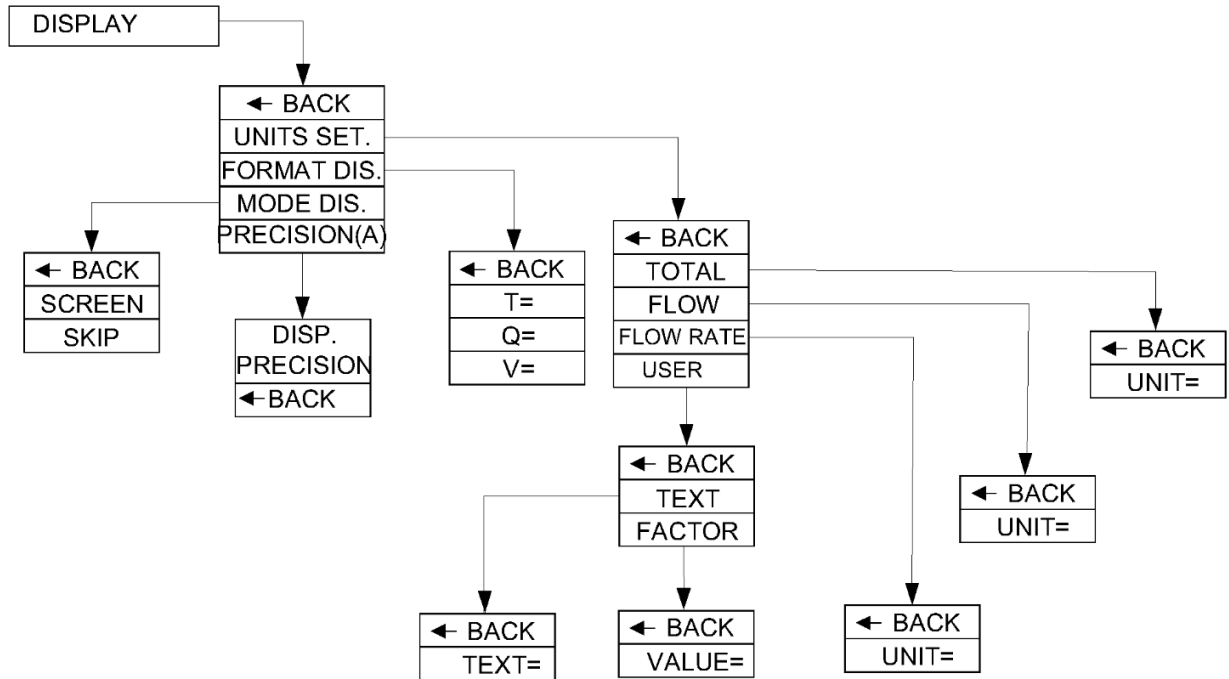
DISPLAY

← BACK
UNITS SET.
FORMAT DIS.
MODE DIS.
PRECISION(A)

← BACK
SCREEN
SKIP

DISP.
PRECISION
←BACK

← BACK
T=
Q=
V=

← BACK
TOTAL
FLOW
FLOW RATE
USER

← BACK
UNIT=

← BACK
TEXT
FACTOR

← BACK
UNIT=

← BACK
TEXT=

← BACK
VALUE=

← BACK
UNIT=